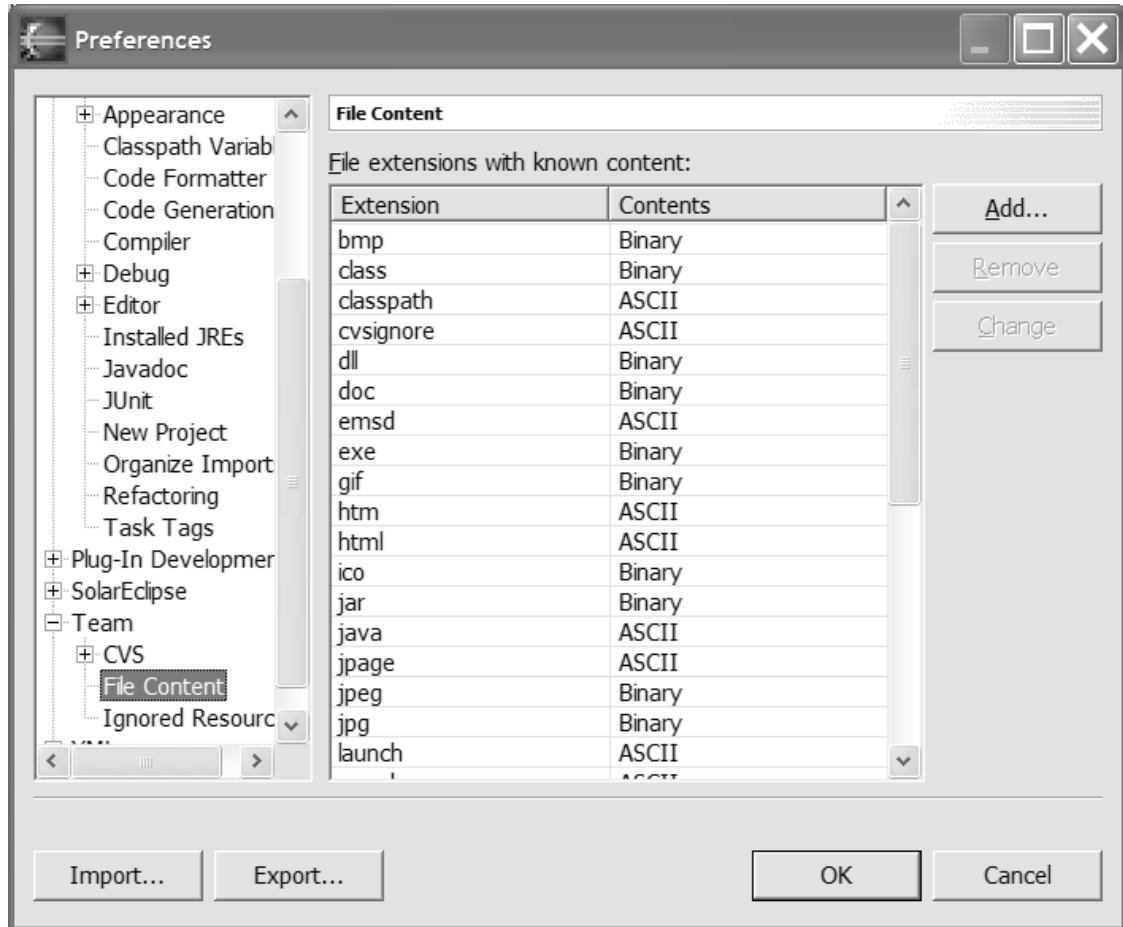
Preferences

Appearance
Classpath Variabl
Code Formatter
Code Generation
Compiler
Debug
Editor
Installed JREs
Javadoc
JUnit
New Project
Organize Import
Refactoring
Task Tags
Plug-In Developmer
SolarEclipse
Team
CVS
File Content
Ignored Resourc
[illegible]

File Content

File extensions with known content:

| Extension | Contents |
|---|---|
| bmp | Binary |
| class | Binary |
| classpath | ASCII |
| cvsignore | ASCII |
| dll | Binary |
| doc | Binary |
| emsd | ASCII |
| exe | Binary |
| gif | Binary |
| htm | ASCII |
| html | ASCII |
| ico | Binary |
| jar | Binary |
| java | ASCII |
| jpage | ASCII |
| jpeg | Binary |
| jpg | Binary |
| launch | ASCII |
| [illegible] | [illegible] |

Add...
Remove
Change

Import...
Export...
OK
Cancel